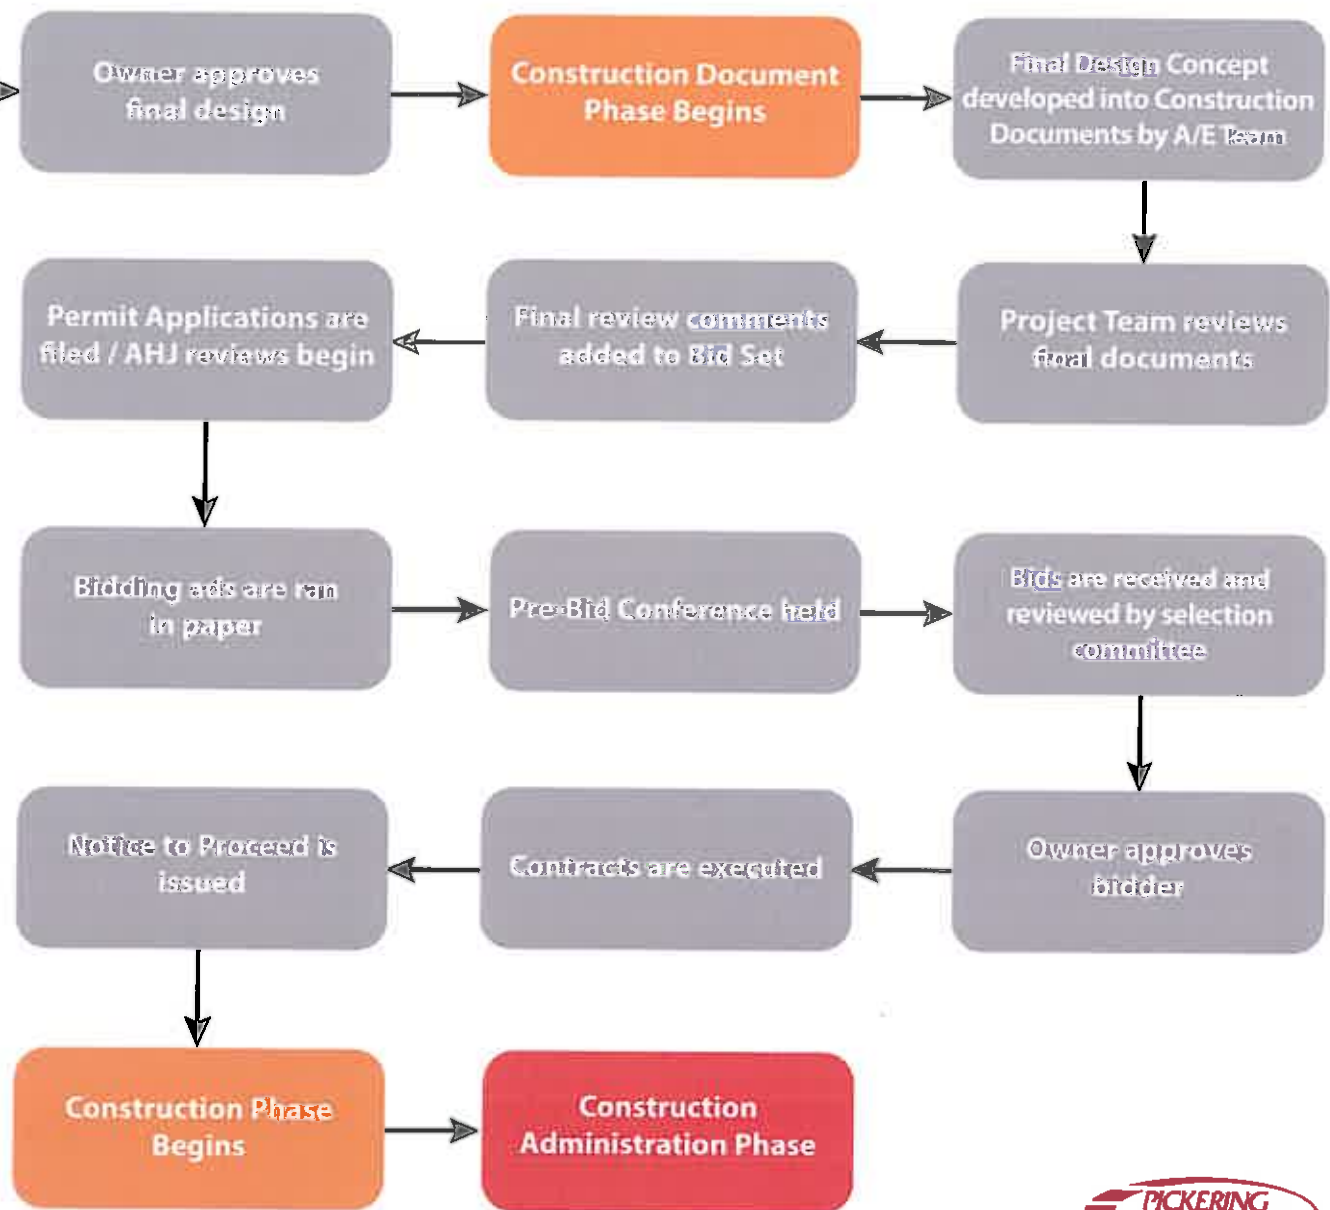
Owner approves final design

Construction Document Phase Begins

Final Design Concept developed into Construction Documents by A/E Team

Project Team reviews final documents

Final review comments added to Bid Set

Permit Applications are filed / AHJ reviews begin

Bidding ads are ran in paper

Pre-Bid Conference held

Bids are received and reviewed by selection committee

Owner approves bidder

Contracts are executed

Notice to Proceed is issued

Construction Phase Begins

Construction Administration Phase

PICKERING